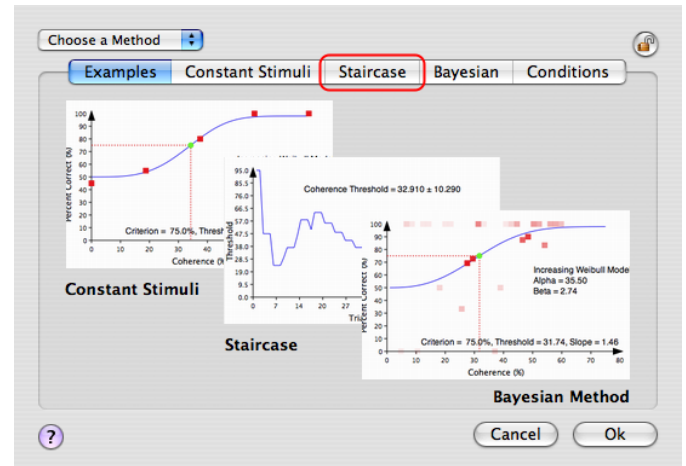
Choose a Method

Examples | Constant Stimuli | Staircase | Bayesian | Conditions

100 90 80 70 60 50 40
Percent Correct (%)
0 10 20 30 40 50 60
Criterion = 75.0%, Thresh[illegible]
Coherence (%)

Constant Stimuli

95.0 76.0 66.5 57.0 47.5 38.0 28.5 19.0 9.5 0.0
Threshold
Coherence Threshold = 32.910 ± 10.290
0 9 18 27
Tria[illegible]

Staircase

100 90 80 70 60 50 40 30 20 10 0
Percent Correct (%)
Increasing Weibull Mode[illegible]
Alpha = 35.50
Beta = 2.74
Criterion = 75.0%, Threshold = 31.74, Slope = 1.46
0 10 20 30 40 50 60 70 80
Coherence (%)

Bayesian Method

?
Cancel
Ok